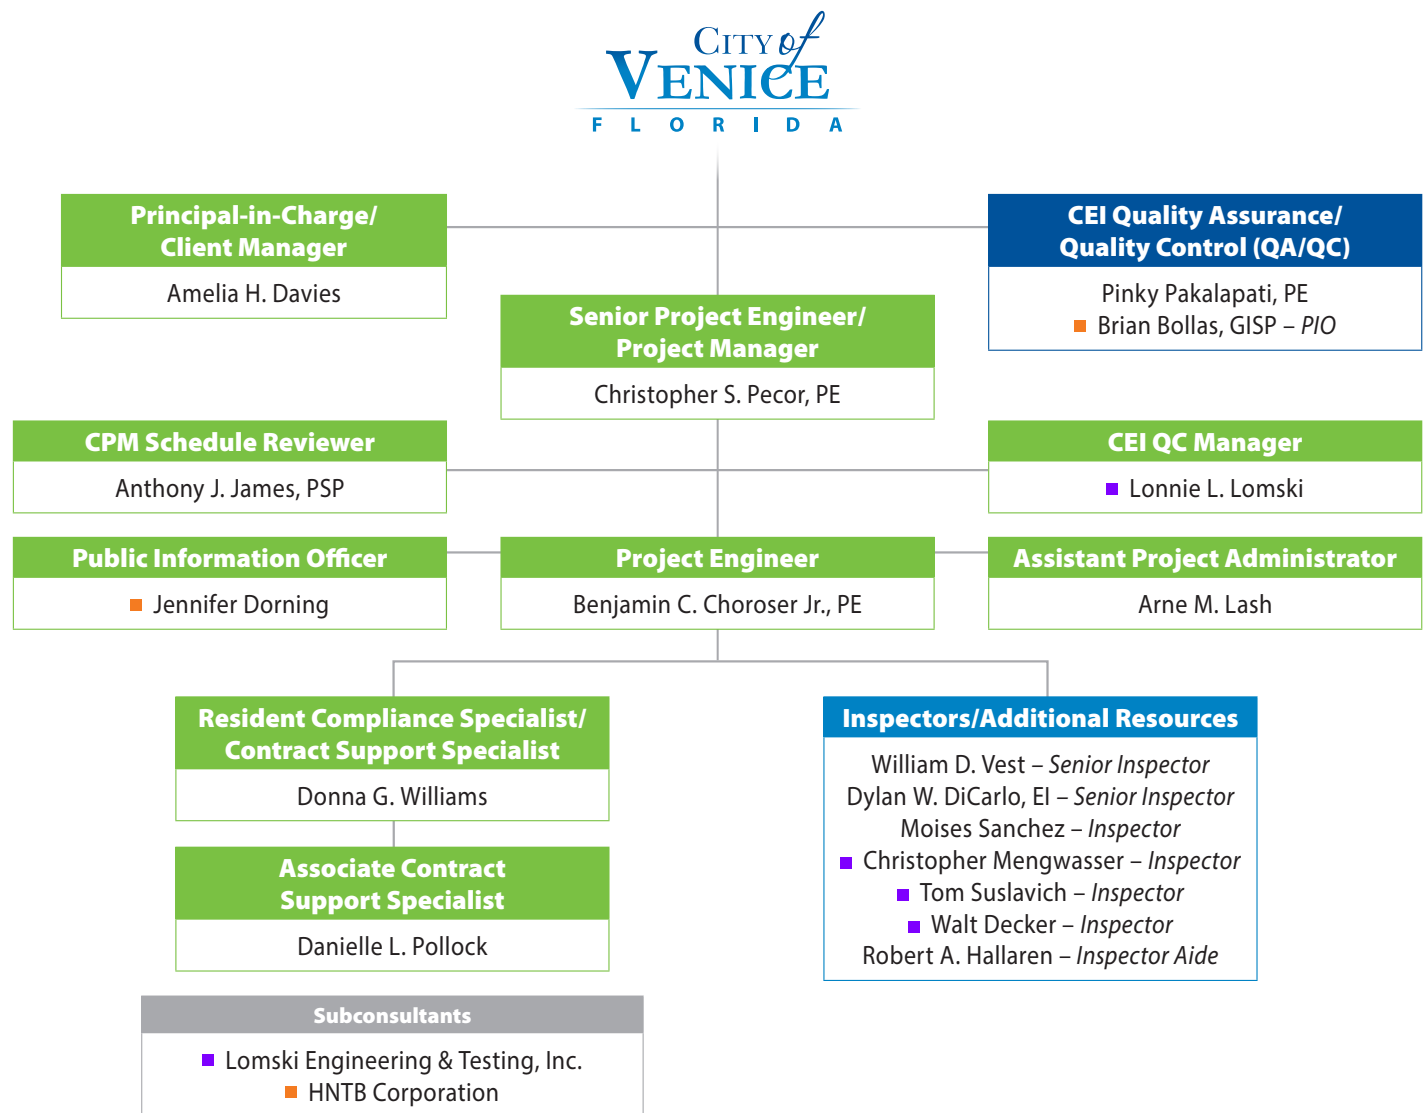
CITY of VENICE
FLORIDA

Principal-in-Charge/ Client Manager
Amelia H. Davies

CEI Quality Assurance/ Quality Control (QA/QC)
Pinky Pakalapati, PE
Brian Bollas, GISP – *PIO*

Senior Project Engineer/ Project Manager
Christopher S. Pecor, PE

CPM Schedule Reviewer
Anthony J. James, PSP

CEI QC Manager
Lonnie L. Lomski

Public Information Officer
Jennifer Dorning

Project Engineer
Benjamin C. Choroser Jr., PE

Assistant Project Administrator
Arne M. Lash

Resident Compliance Specialist/ Contract Support Specialist
Donna G. Williams

Associate Contract Support Specialist
Danielle L. Pollock

Inspectors/Additional Resources
William D. Vest – *Senior Inspector*
Dylan W. DiCarlo, EI – *Senior Inspector*
Moises Sanchez – *Inspector*
Christopher Mengwasser – *Inspector*
Tom Suslavich – *Inspector*
Walt Decker – *Inspector*
Robert A. Hallaren – *Inspector Aide*

Subconsultants
Lomski Engineering & Testing, Inc.
HNTB Corporation